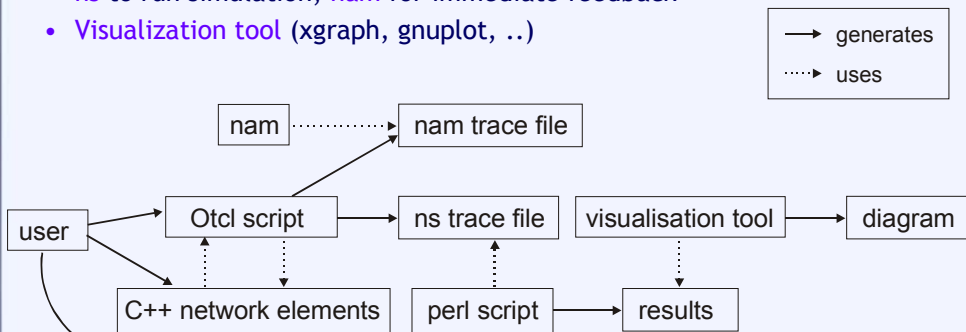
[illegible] to run simulation, nam for immediate feedback

• Visualization tool (xgraph, gnuplot, ..)

generates
uses

nam
nam trace file
user
Otcl script
ns trace file
visualisation tool
diagram
C++ network elements
perl script
results